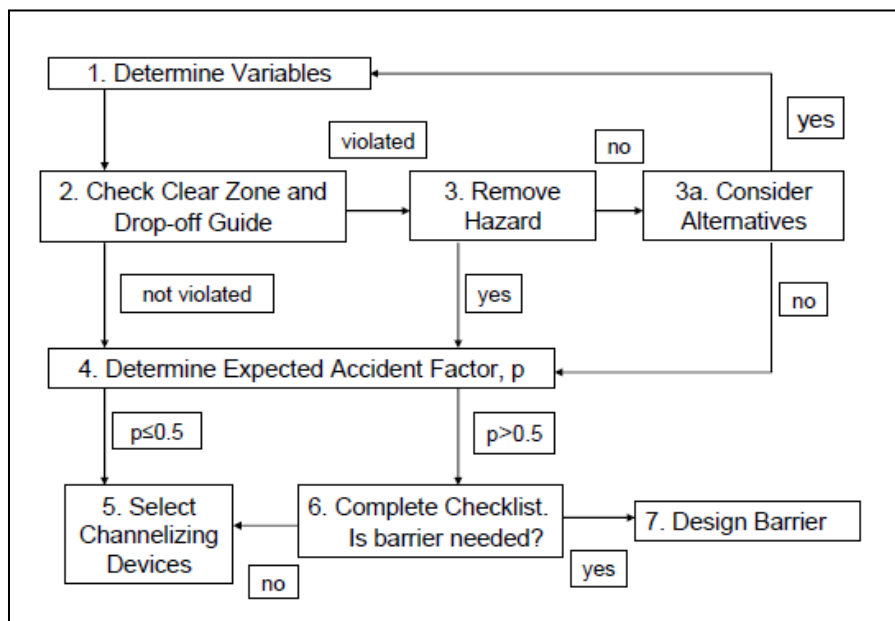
1. Determine Variables

yes

violated

no

2. Check Clear Zone and Drop-off Guide

3. Remove Hazard

3a. Consider Alternatives

not violated

yes

no

4. Determine Expected Accident Factor, p

p≤0.5

p>0.5

5. Select Channelizing Devices

6. Complete Checklist. Is barrier needed?

7. Design Barrier

no

yes